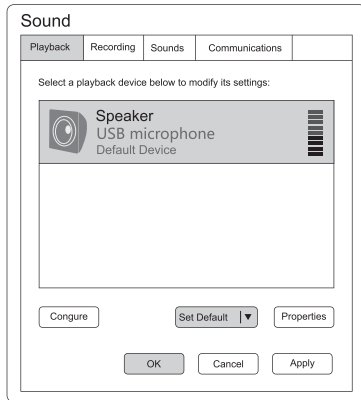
Sound

Playback | Recording | Sounds | Communications

Select a playback device below to modify its settings:

Speaker
USB microphone
Default Device

Congure

Set Default ▼

Properties

OK

Cancel

Apply